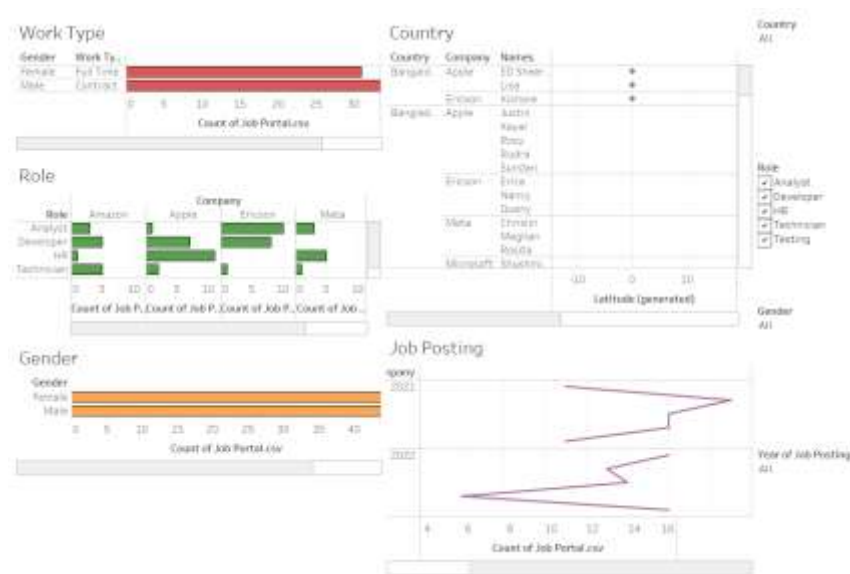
Work Type

| Gender | Work Ty.. |
|---|---|
| Female | Full Time |
| Male | Contract |

0 5 10 15 20 25 30

Count of Job Portal.csv

Role

Company

| Role | Amazon | Apple | Ericson | Meta |
|---|---|---|---|---|
| Analyst | | | | |
| Developer | | | | |
| HR | | | | |
| Technician | | | | |

0 5 10 0 5 10 0 5 10 0 5 10

Count of Job P.. Count of Job P.. Count of Job P.. Count of Job ..

Gender

Gender
Female
Male

0 5 10 15 20 25 30 35 40

Count of Job Portal.csv

Country

| Country | Company | Names |
|---|---|---|
| Bangani | Apple | ED Sheer |
| | | Lisa |
| | Ericson | Komine |
| Bangad.. | Apple | Justin |
| | | Kayar |
| | | Rosu |
| | | Rudra |
| | | Sunden |
| | Ericson | Errie |
| | | Nancy |
| | | Quany |
| | Meta | Chmkin |
| | | Meghan |
| | | Roudra |
| | Microsoft | Shushmu |

-10 0 10

Latitude (generated)

Job Posting

ıpany

2021

2022

4 6 8 10 12 14 16

Count of Job Portal.csv

Country
All

Role
Analyst
Developer
HR
Technician
Testing

Gender
All

Year of Job Posting
All